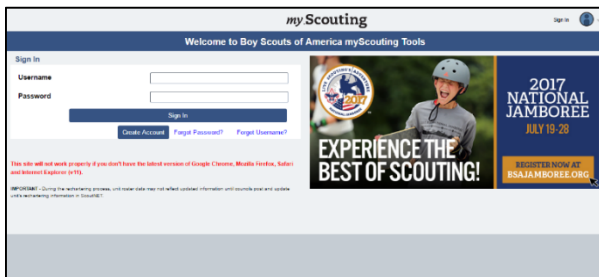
myScouting

Sign In

Welcome to Boy Scouts of America myScouting Tools

Sign In

Username

Password

Sign In

Create Account

Forgot Password?

Forgot Username?

This site will not work properly if you don't have the latest version of Google Chrome, Mozilla Firefox, Safari and Internet Explorer (v11).

IMPORTANT - During the rechartering process, unit roster data may not reflect updated information until councils post and update unit's rechartering information in ScoutNET.

EXPERIENCE THE BEST OF SCOUTING!

2017 NATIONAL JAMBOREE

JULY 19-28

REGISTER NOW AT BSAJAMBOREE.ORG